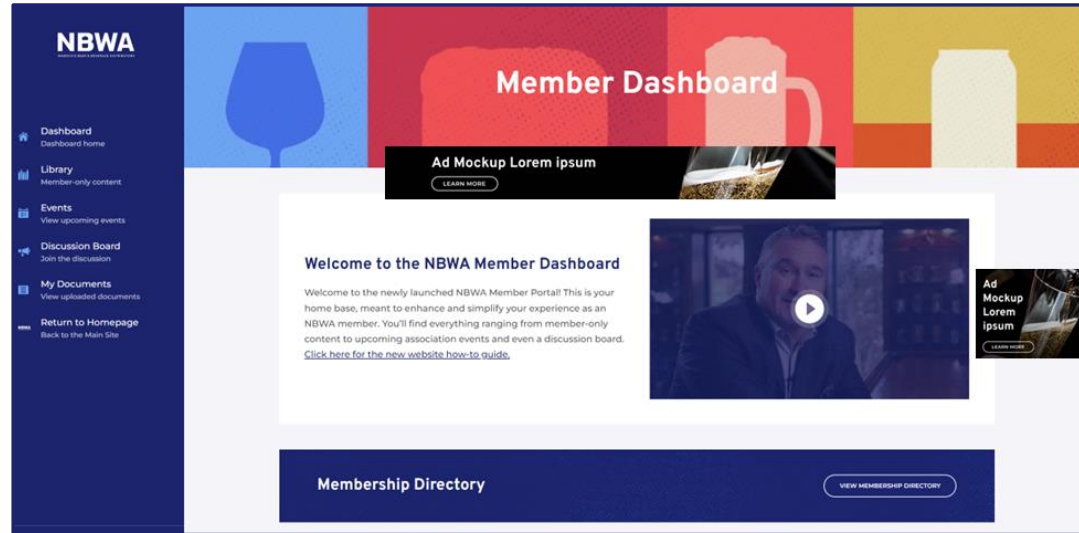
NBWA
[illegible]

Dashboard
Dashboard home

Library
Member-only content

Events
View upcoming events

Discussion Board
Join the discussion

My Documents
View uploaded documents

Return to Homepage
Back to the Main Site

Member Dashboard

Ad Mockup Lorem ipsum
LEARN MORE

Welcome to the NBWA Member Dashboard

Welcome to the newly launched NBWA Member Portal! This is your home base, meant to enhance and simplify your experience as an NBWA member. You'll find everything ranging from member-only content to upcoming association events and even a discussion board. Click here for the new website how-to guide.

Ad Mockup Lorem ipsum
LEARN MORE

Membership Directory

VIEW MEMBERSHIP DIRECTORY